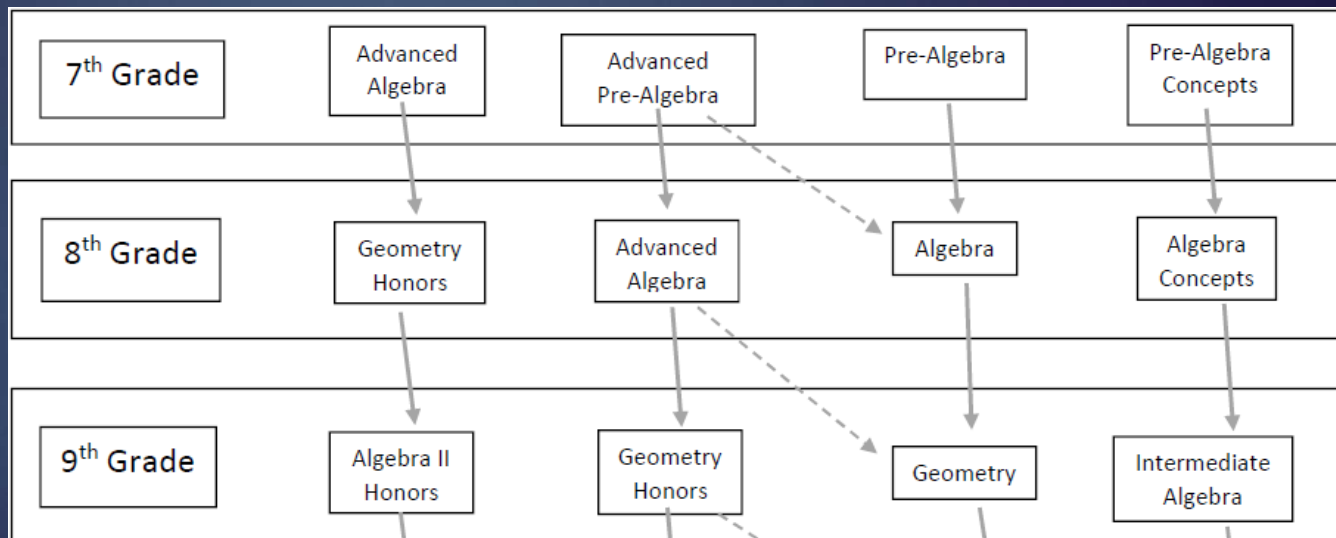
7$^{th}$ Grade

Advanced Algebra

Advanced Pre-Algebra

Pre-Algebra

Pre-Algebra Concepts

8$^{th}$ Grade

Geometry Honors

Advanced Algebra

Algebra

Algebra Concepts

9$^{th}$ Grade

Algebra II Honors

Geometry Honors

Geometry

Intermediate Algebra